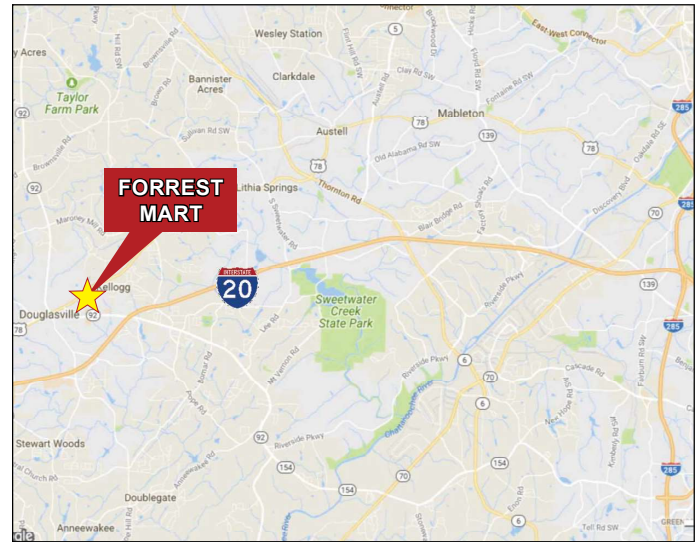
FORREST MART

Wesley Station
Clarkdale
Bannister Acres
Taylor Farm Park
Austell
Mableton
East West Connector
Lithia Springs
Thornton Rd
Douglasville
Kellogg
INTERSTATE 20
Sweetwater Creek State Park
Stewart Woods
Doublegate
Anneewakee
Maroney Mill Rd
Brownsville Rd
Sullivan Rd
Brown Rd
Hill Rd SW
Powder Springs St
Flint Hill Rd SW
Austell Rd
Clay Rd SW
Hicks Rd
Fontaine Rd SW
Old Alabama Rd SW
Blair Bridge Rd
Factory Shoals Rd
Discovery Blvd
Oakdale Rd SE
Riverside Pkwy
S Sweetwater Rd
Lee Rd
Mt Vernon Rd
Riverside Pkwy
Chattahoochee River
Cascade Rd
Fairburn Rd SW
New Hope Rd
Kimberly Rd SW
Tell Rd SW
Anneewakee Rd
Campbellton Rd
Bomar Rd
Chapel Church Rd
5
78
92
139
285
70
6
154
GREEN